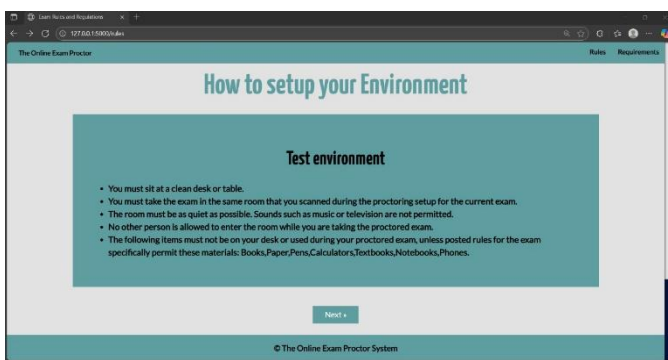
Exam Rules and Regulations
127.0.0.1:5000/rules

The Online Exam Proctor
Rules Requirements

How to setup your Environment

Test environment

- You must sit at a clean desk or table.
- You must take the exam in the same room that you scanned during the proctoring setup for the current exam.
- The room must be as quiet as possible. Sounds such as music or television are not permitted.
- No other person is allowed to enter the room while you are taking the proctored exam.
- The following items must not be on your desk or used during your proctored exam, unless posted rules for the exam specifically permit these materials: Books,Paper,Pens,Calculators,Textbooks,Notebooks,Phones.

Next ›

© The Online Exam Proctor System